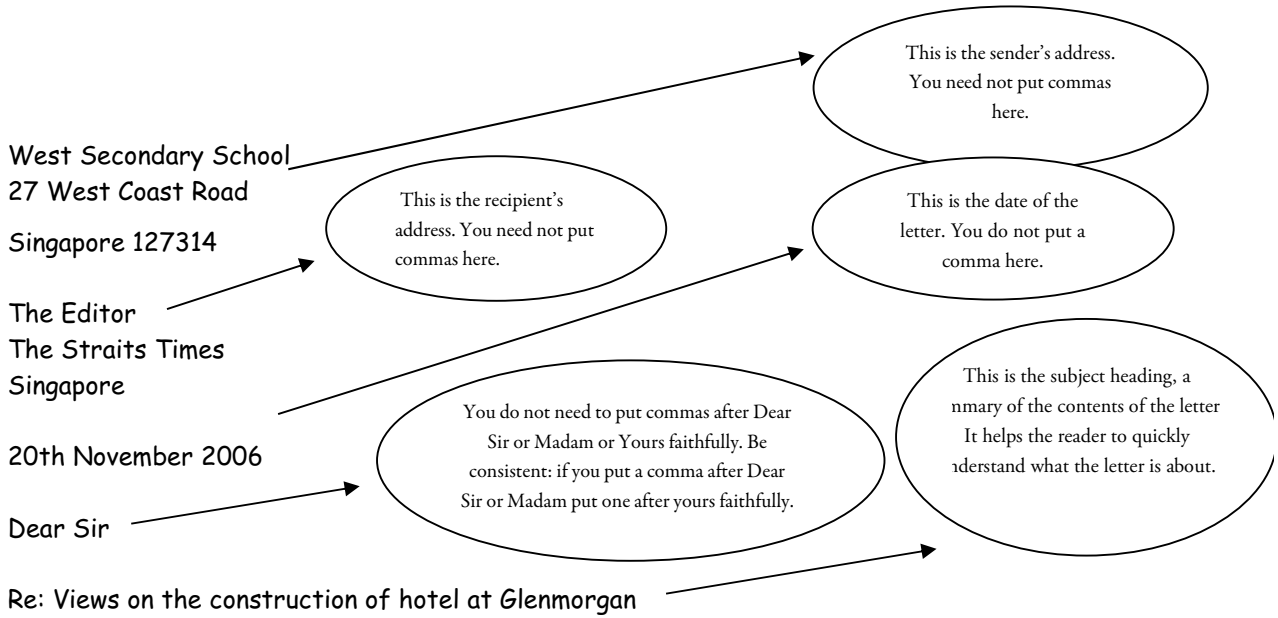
This is the sender's address. You need not put commas here.

West Secondary School
27 West Coast Road
Singapore 127314

This is the recipient's address. You need not put commas here.

This is the date of the letter. You do not put a comma here.

The Editor
The Straits Times
Singapore

This is the subject heading, a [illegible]nmary of the contents of the letter It helps the reader to quickly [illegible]nderstand what the letter is about.

You do not need to put commas after Dear Sir or Madam or Yours faithfully. Be consistent: if you put a comma after Dear Sir or Madam put one after yours faithfully.

20th November 2006

Dear Sir

Re: Views on the construction of hotel at Glenmorgan